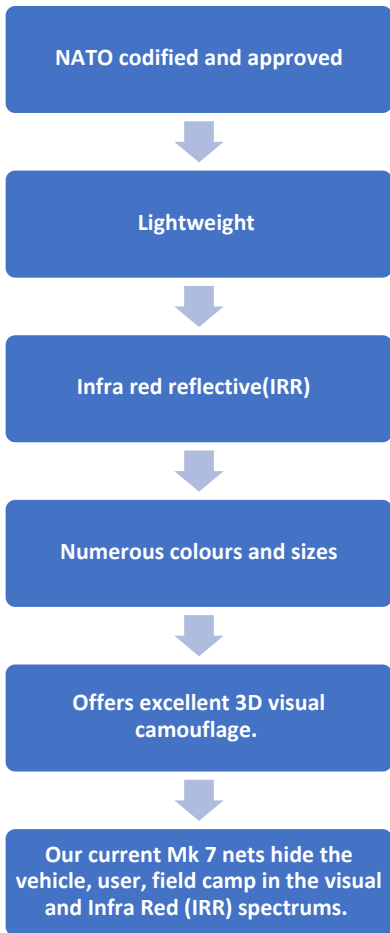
NATO codified and approved

Lightweight

Infra red reflective(IRR)

Numerous colours and sizes

Offers excellent 3D visual camouflage.

Our current Mk 7 nets hide the vehicle, user, field camp in the visual and Infra Red (IRR) spectrums.